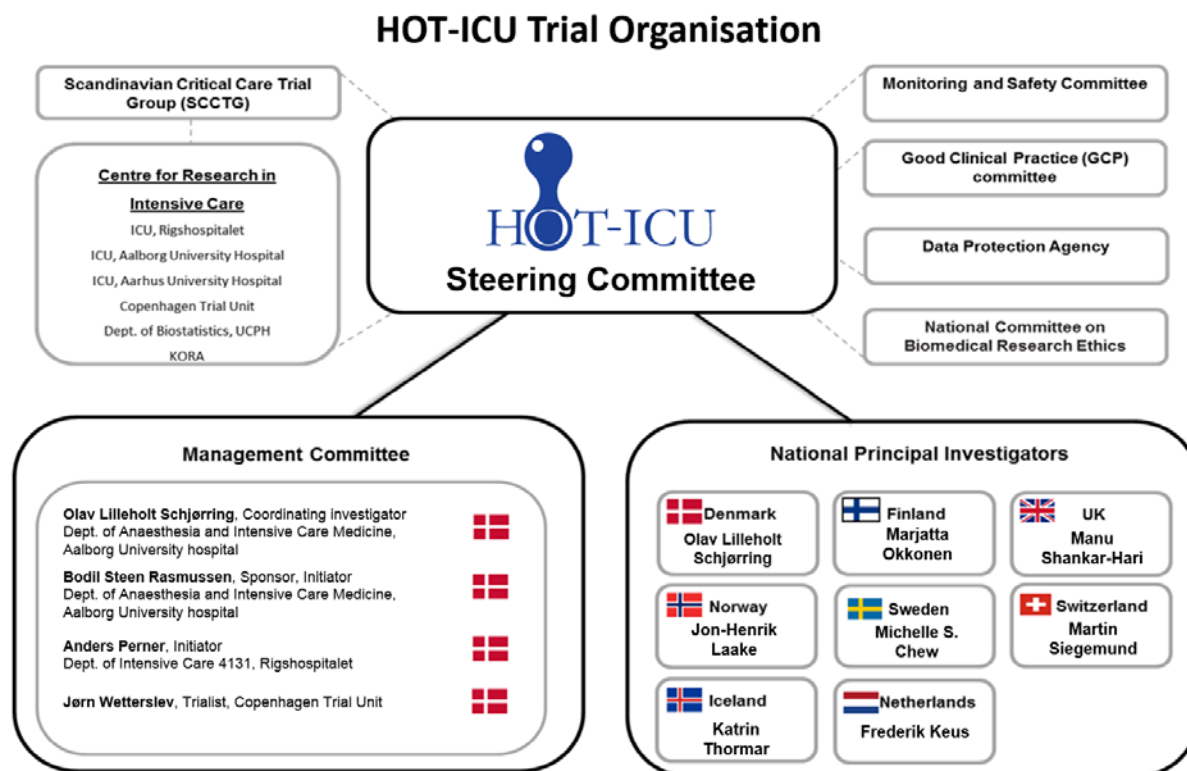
HOT-ICU Trial Organisation

Scandinavian Critical Care Trial Group (SCCTG)

Centre for Research in Intensive Care

ICU, Rigshospitalet

ICU, Aalborg University Hospital

ICU, Aarhus University Hospital

Copenhagen Trial Unit

Dept. of Biostatistics, UCPH

KORA

HOT-ICU

Steering Committee

Monitoring and Safety Committee

Good Clinical Practice (GCP) committee

Data Protection Agency

National Committee on Biomedical Research Ethics

Management Committee

Olav Lilleholt Schjørring, Coordinating investigator
Dept. of Anaesthesia and Intensive Care Medicine, Aalborg University hospital

Bodil Steen Rasmussen, Sponsor, Initiator
Dept. of Anaesthesia and Intensive Care Medicine, Aalborg University hospital

Anders Perner, Initiator
Dept. of Intensive Care 4131, Rigshospitalet

Jørn Wetterslev, Trialist, Copenhagen Trial Unit

National Principal Investigators

Denmark
Olav Lilleholt Schjørring

Finland
Marjatta Okkonen

UK
Manu Shankar-Hari

Norway
Jon-Henrik Laake

Sweden
Michelle S. Chew

Switzerland
Martin Siegemund

Iceland
Katrin Thormar

Netherlands
Frederik Keus